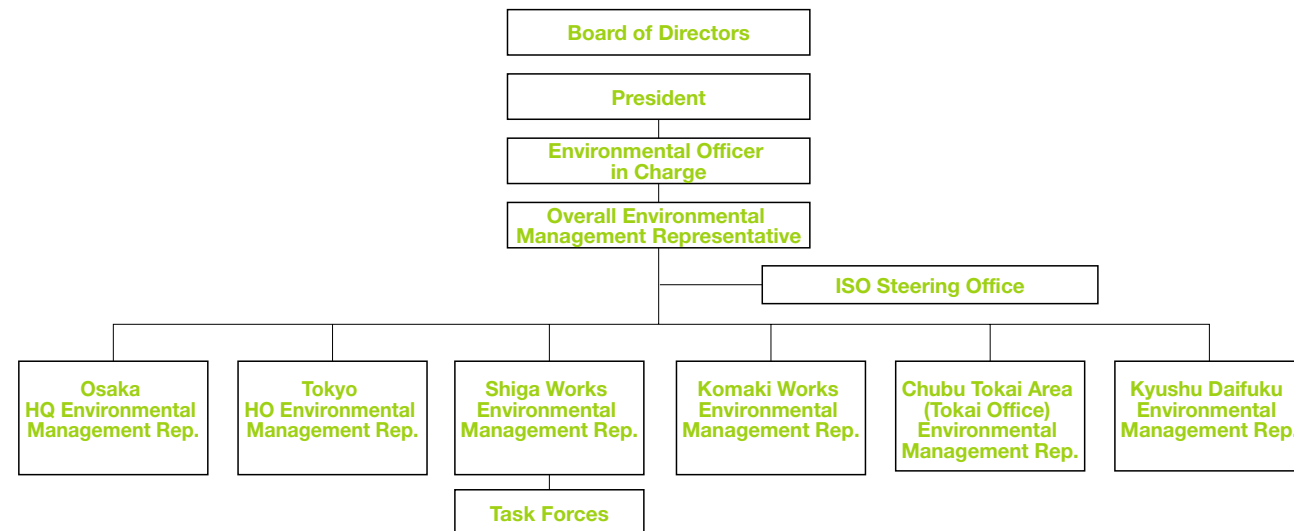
Board of Directors

President

Environmental Officer in Charge

Overall Environmental Management Representative

ISO Steering Office

Osaka HQ Environmental Management Rep.

Tokyo HO Environmental Management Rep.

Shiga Works Environmental Management Rep.

Komaki Works Environmental Management Rep.

Chubu Tokai Area (Tokai Office) Environmental Management Rep.

Kyushu Daifuku Environmental Management Rep.

Task Forces